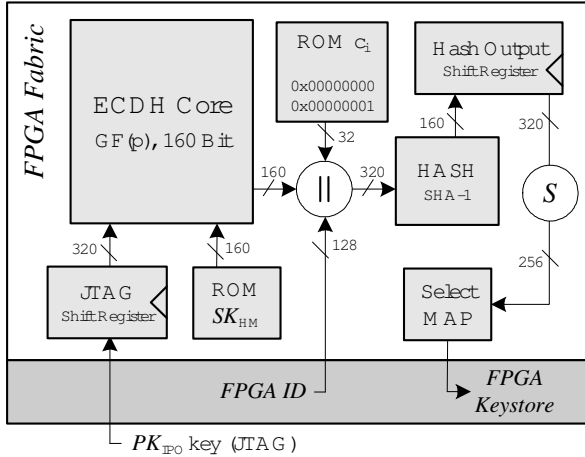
FPGA Fabric

ECDH Core
GF(p), 160 Bit

ROM $c_i$
0x00000000
0x00000001

32

Hash Output
ShiftRegister

160

320

160

||

320

HASH
SHA-1

S

128

320

256

JTAG
ShiftRegister

ROM
$SK_{HM}$

160

Select
MAP

FPGA ID

FPGA
Keystore

$PK_{IPO}$ key (JTAG)